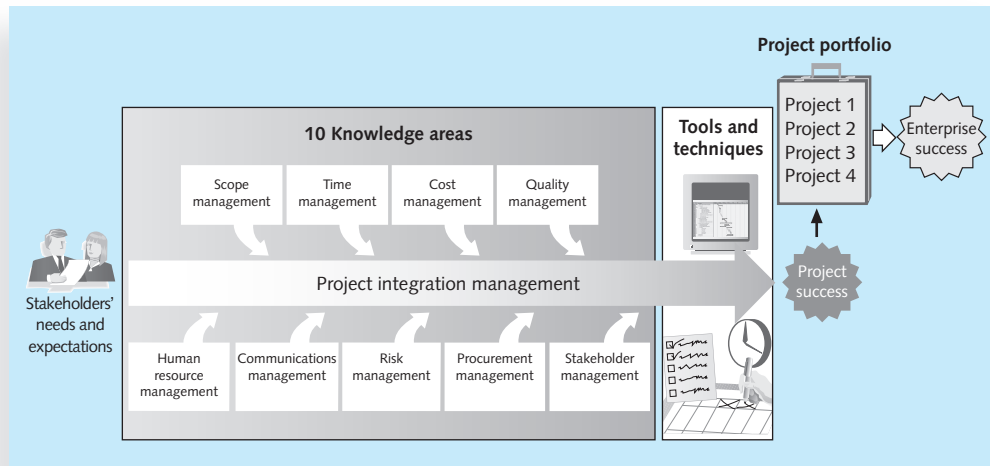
Project portfolio

10 Knowledge areas

Tools and techniques

Project 1
Project 2
Project 3
Project 4

Enterprise success

Scope management

Time management

Cost management

Quality management

Project integration management

Project success

Stakeholders' needs and expectations

Human resource management

Communications management

Risk management

Procurement management

Stakeholder management